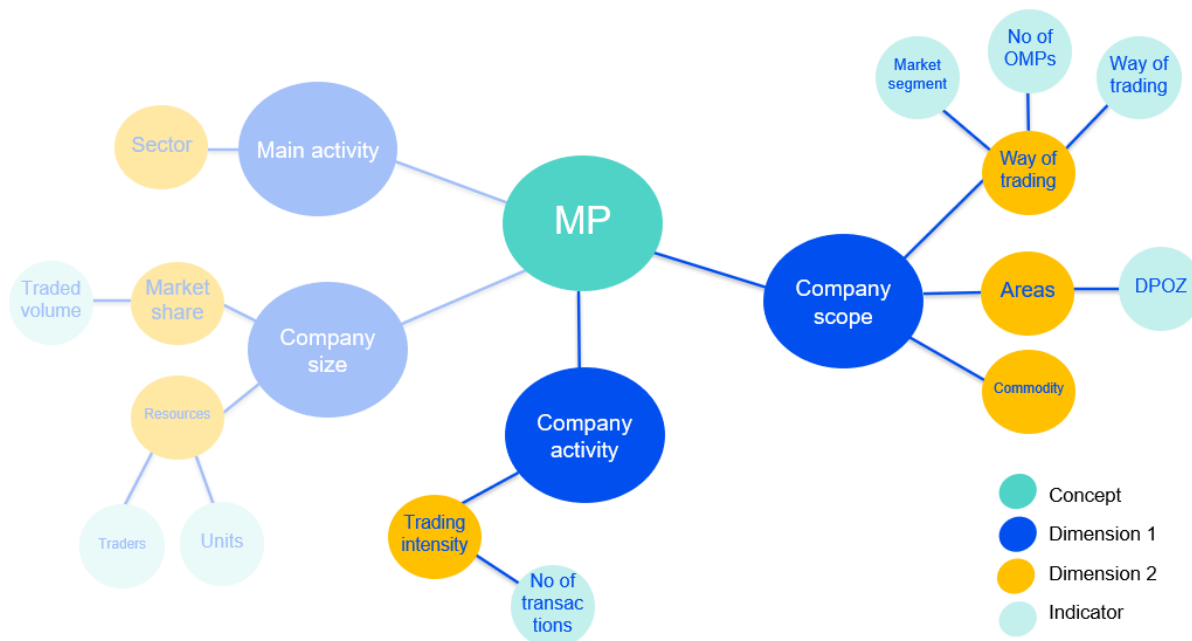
Sector

Main activity

MP

Market segment

No of OMPs

Way of trading

Way of trading

Company scope

Areas

DPOZ

Commodity

Traded volume

Market share

Company size

Resources

Traders

Units

Company activity

Trading intensity

No of transactions

Concept

Dimension 1

Dimension 2

Indicator